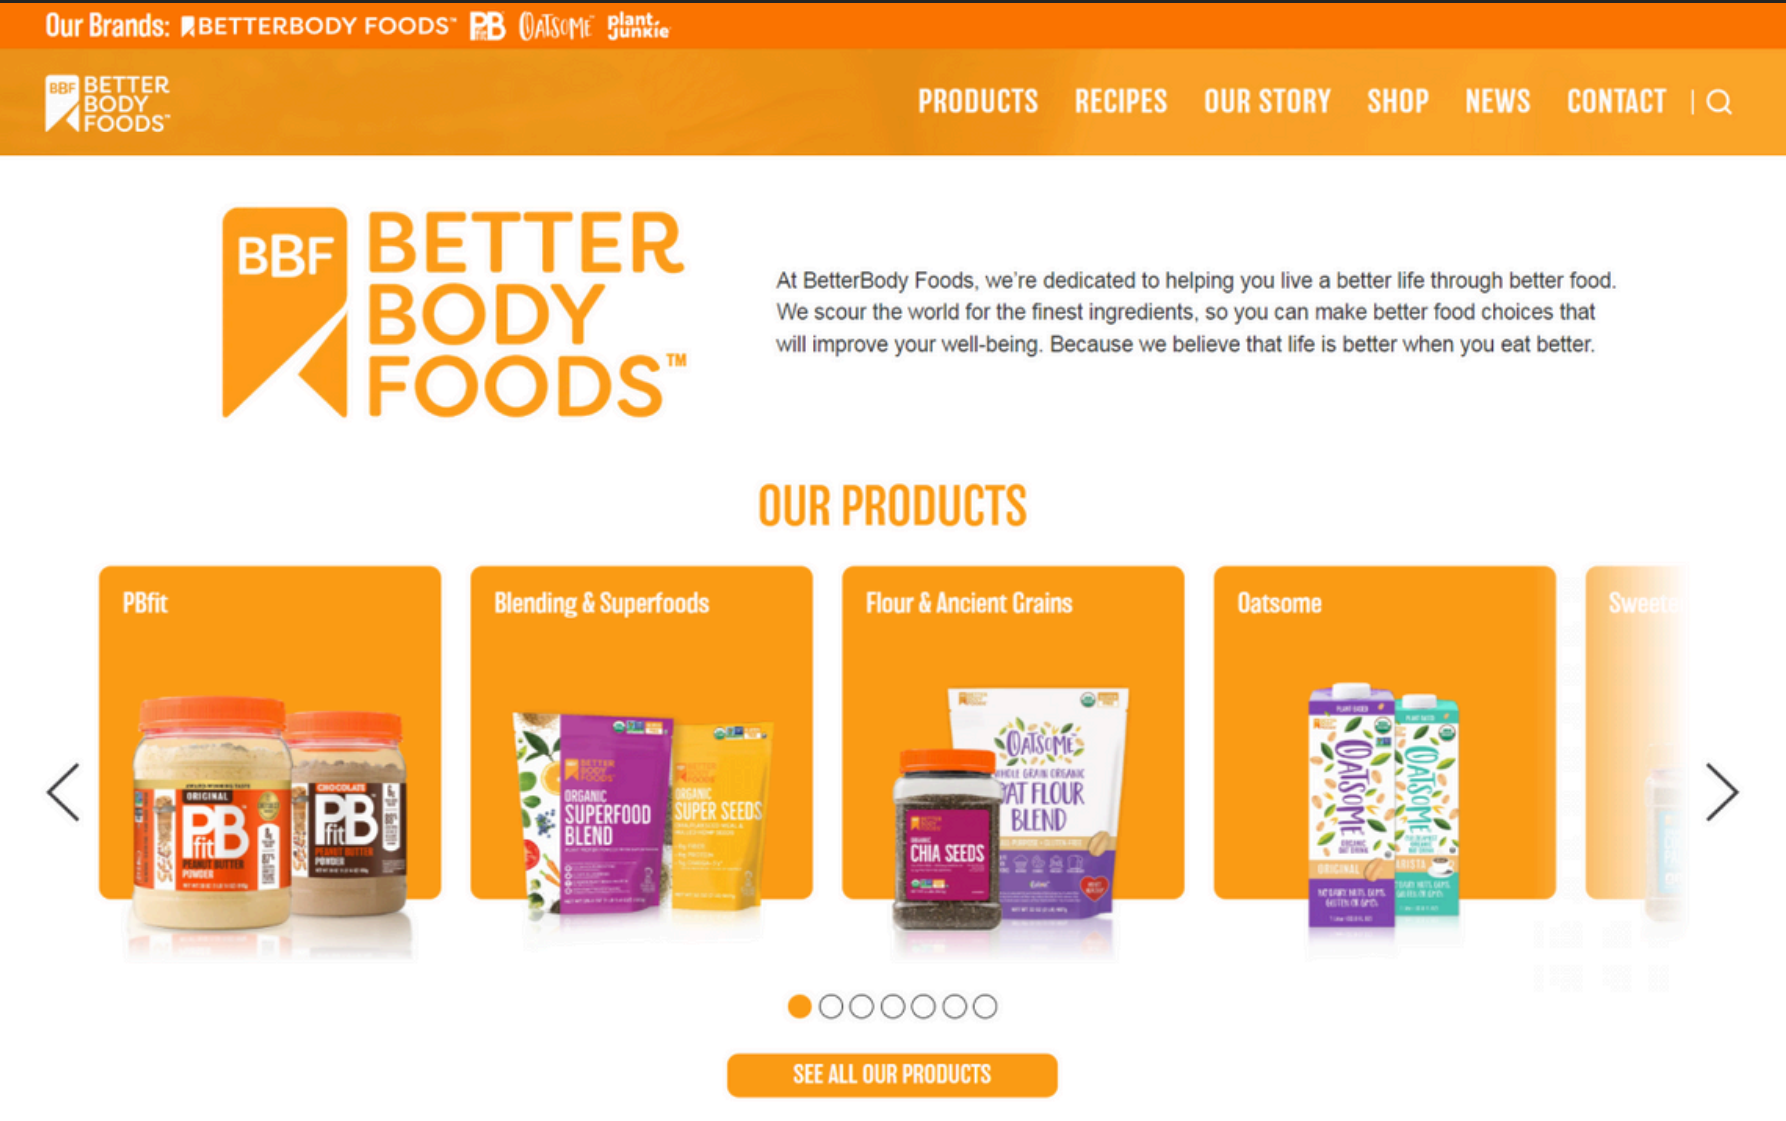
Our Brands: BETTERBODY FOODS™ PB fit OATSOME plant junkie

BBF BETTER BODY FOODS™

PRODUCTS RECIPES OUR STORY SHOP NEWS CONTACT

BBF BETTER BODY FOODS™

At BetterBody Foods, we're dedicated to helping you live a better life through better food. We scour the world for the finest ingredients, so you can make better food choices that will improve your well-being. Because we believe that life is better when you eat better.

OUR PRODUCTS

PBfit

ORIGINAL PB fit PEANUT BUTTER POWDER

CHOCOLATE PB fit PEANUT BUTTER POWDER

Blending & Superfoods

ORGANIC SUPERFOOD BLEND

ORGANIC SUPER SEEDS

Flour & Ancient Grains

ORGANIC CHIA SEEDS

OATSOME WHOLE GRAIN ORGANIC OAT FLOUR BLEND

Oatsome

OATSOME ORIGINAL

OATSOME BARISTA

Sweete

SEE ALL OUR PRODUCTS